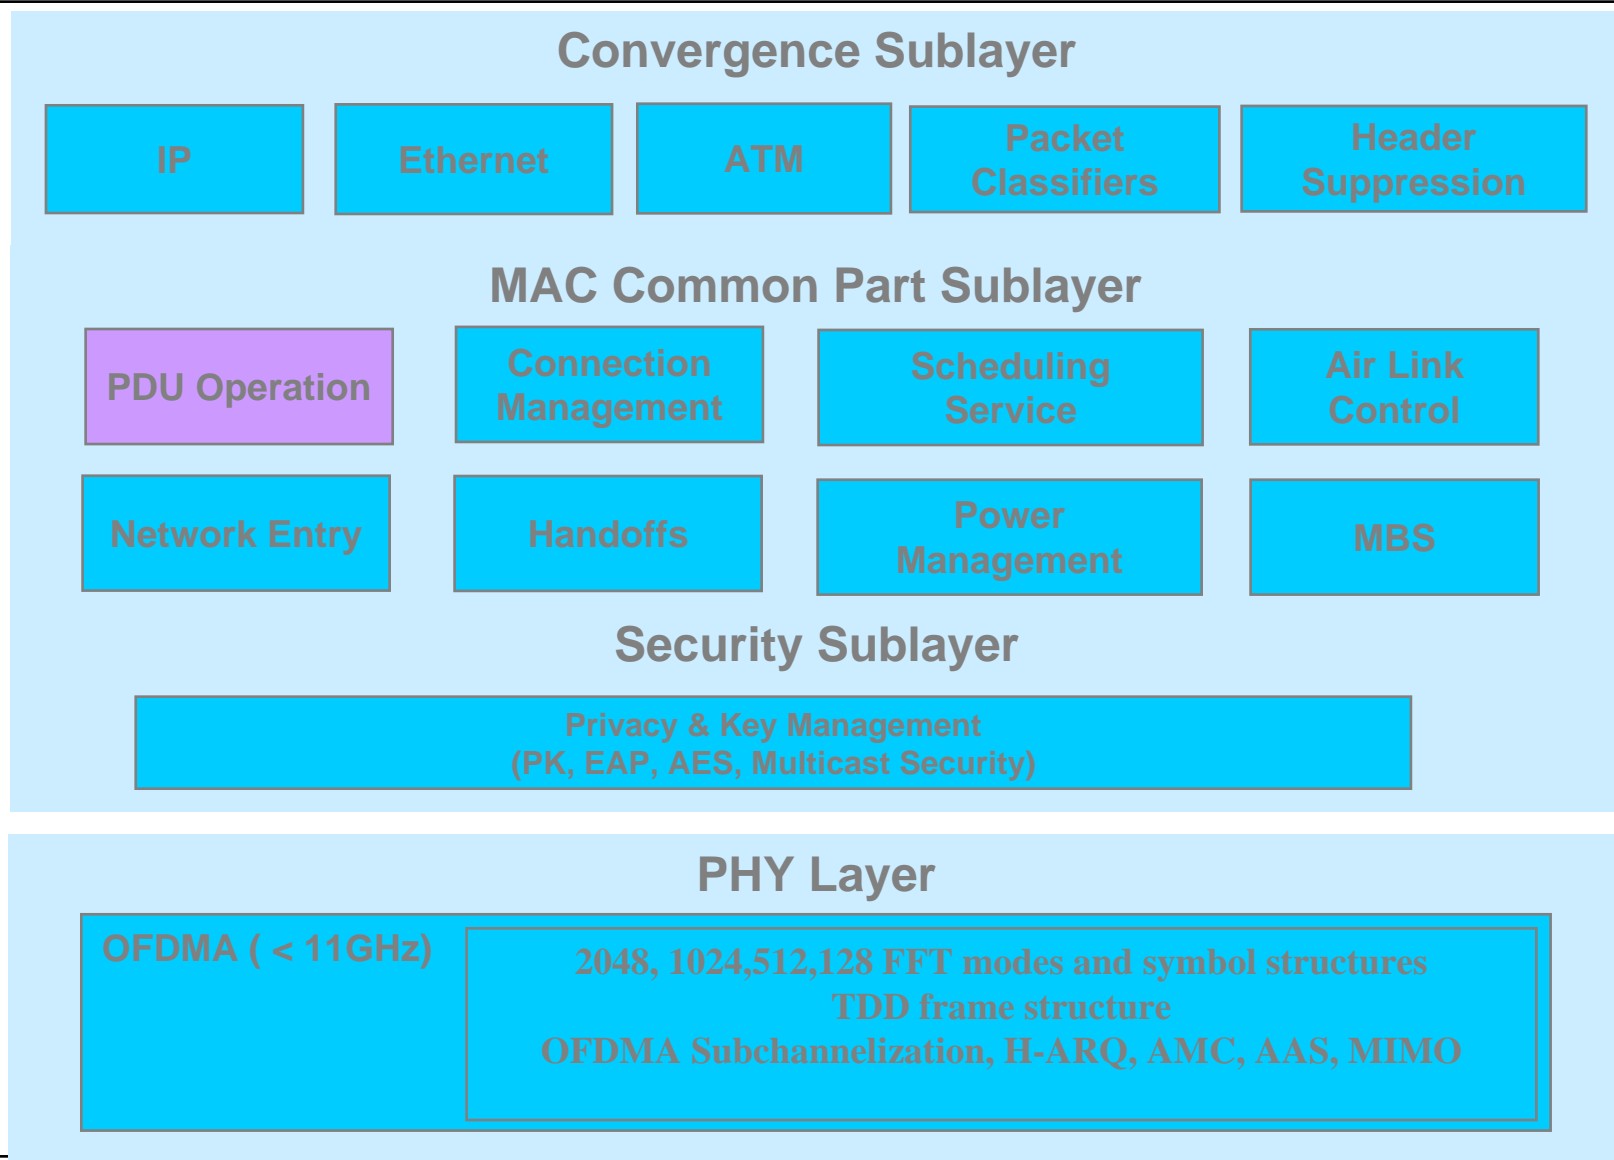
Convergence Sublayer

IP

Ethernet

ATM

Packet Classifiers

Header Suppression

MAC Common Part Sublayer

PDU Operation

Connection Management

Scheduling Service

Air Link Control

Network Entry

Handoffs

Power Management

MBS

Security Sublayer

Privacy & Key Management
(PK, EAP, AES, Multicast Security)

PHY Layer

OFDMA ( < 11GHz)

2048, 1024,512,128 FFT modes and symbol structures
TDD frame structure
OFDMA Subchannelization, H-ARQ, AMC, AAS, MIMO